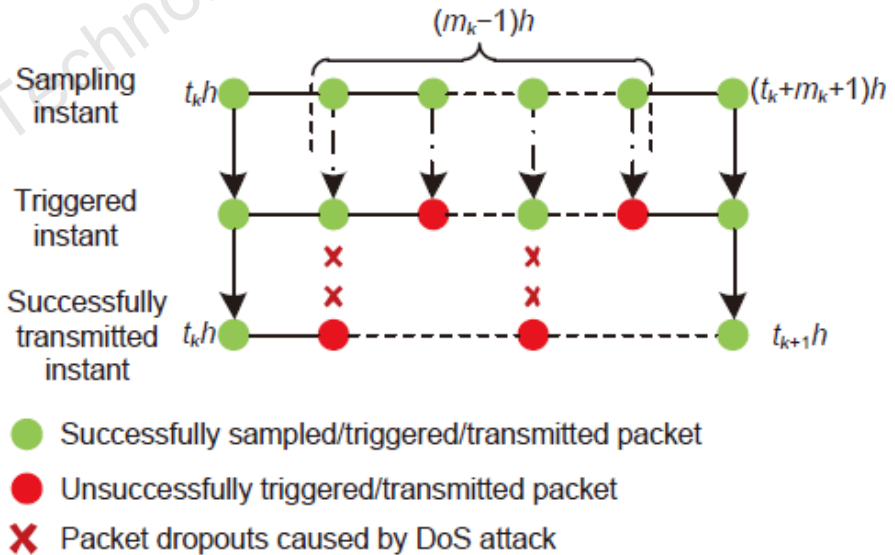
Technol

$(m_k-1)h$

Sampling instant

$t_kh$

$(t_k+m_k+1)h$

Triggered instant

Successfully transmitted instant

$t_kh$

$t_{k+1}h$

Successfully sampled/triggered/transmitted packet

Unsuccessfully triggered/transmitted packet

Packet dropouts caused by DoS attack